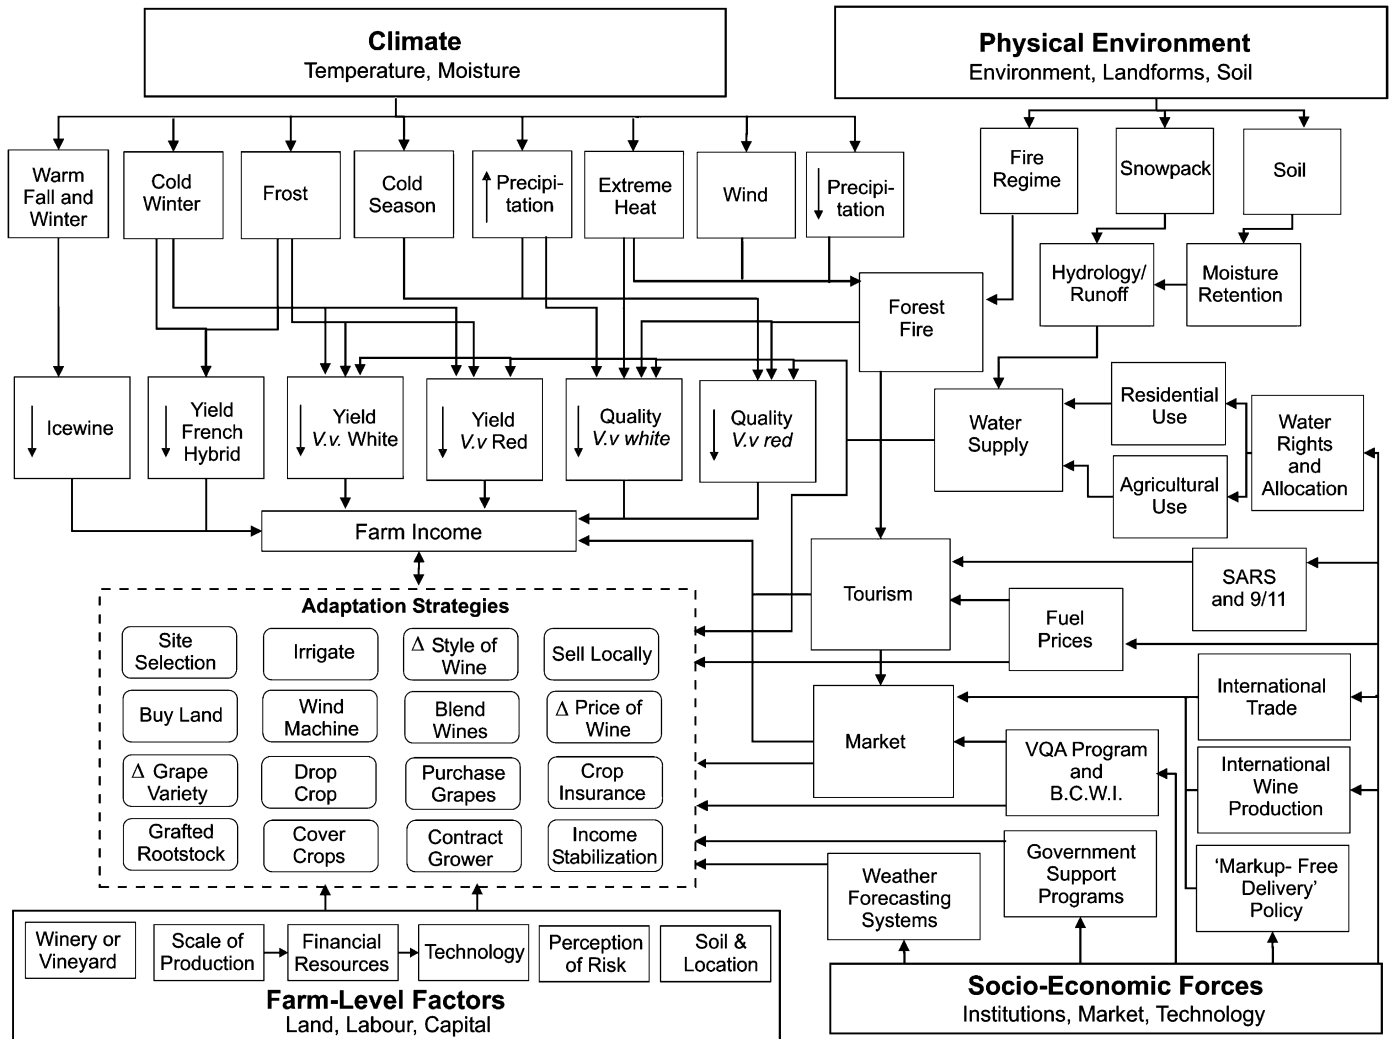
Climate
Temperature, Moisture

Physical Environment
Environment, Landforms, Soil

Warm Fall and Winter

Cold Winter

Frost

Cold Season

↑ Precipitation

Extreme Heat

Wind

↓ Precipitation

Fire Regime

Snowpack

Soil

Hydrology/ Runoff

Moisture Retention

Forest Fire

↓ Icewine

↓ Yield French Hybrid

↓ Yield V.v. White

↓ Yield V.v Red

↓ Quality V.v white

↓ Quality V.v red

Water Supply

Residential Use

Agricultural Use

Water Rights and Allocation

Farm Income

Adaptation Strategies

Site Selection
Irrigate
Δ Style of Wine
Sell Locally
Buy Land
Wind Machine
Blend Wines
Δ Price of Wine
Δ Grape Variety
Drop Crop
Purchase Grapes
Crop Insurance
Grafted Rootstock
Cover Crops
Contract Grower
Income Stabilization

Tourism

SARS and 9/11

Fuel Prices

Market

International Trade

International Wine Production

VQA Program and B.C.W.I.

Government Support Programs

Weather Forecasting Systems

'Markup- Free Delivery' Policy

Winery or Vineyard
Scale of Production
Financial Resources
Technology
Perception of Risk
Soil & Location

Farm-Level Factors
Land, Labour, Capital

Socio-Economic Forces
Institutions, Market, Technology